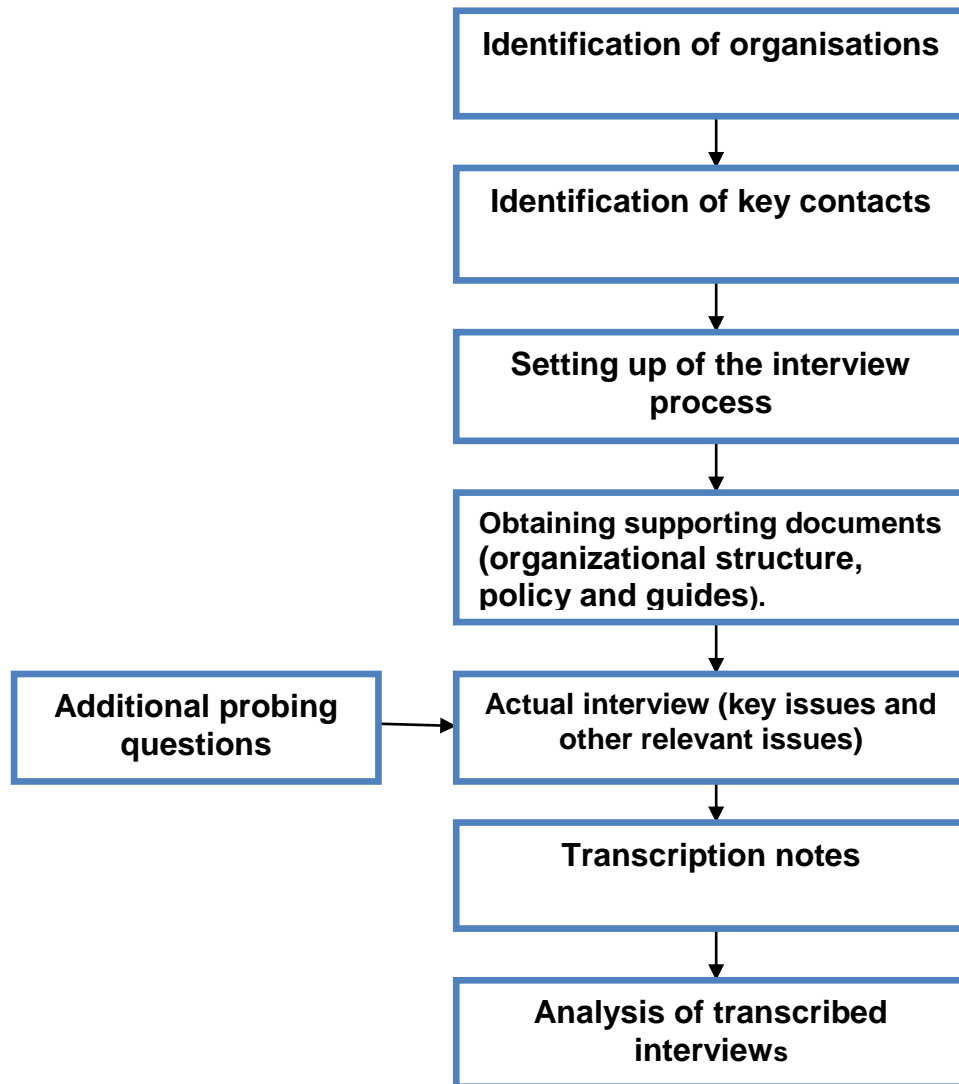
Identification of organisations

Identification of key contacts

Setting up of the interview process

Obtaining supporting documents (organizational structure, policy and guides).

Additional probing questions

Actual interview (key issues and other relevant issues)

Transcription notes

Analysis of transcribed interviews